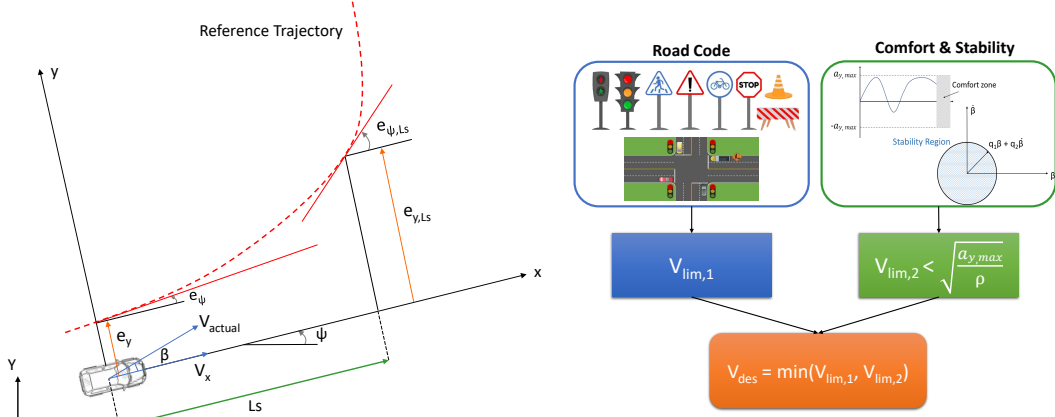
Reference Trajectory

y

$e_{\psi,Ls}$

$e_{y,Ls}$

x

$e_\psi$

$e_y$

$V_{actual}$

$\psi$

$\beta$

$V_x$

Y

Ls

Road Code

STOP

Comfort & Stability

$a_{y,max}$

Comfort zone

$-a_{y,max}$

$\dot{\beta}$

Stability Region

$q_1\beta + q_2\dot{\beta}$

$\beta$

$V_{lim,1}$

$V_{lim,2} < \sqrt{\frac{a_{y,max}}{\rho}}$

$V_{des} = \min(V_{lim,1}, V_{lim,2})$